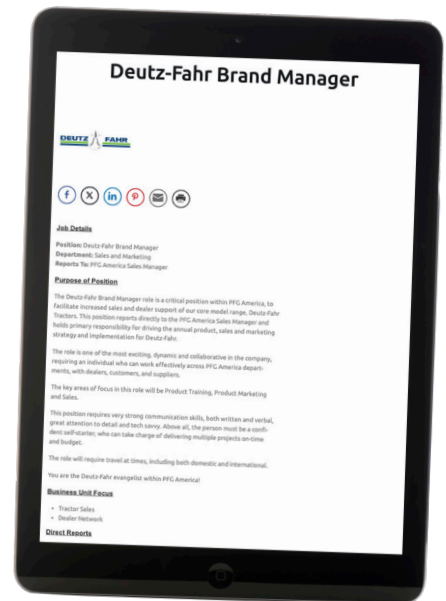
Deutz-Fahr Brand Manager

DEUTZ FAHR

Job Details

Position: Deutz-Fahr Brand Manager
Department: Sales and Marketing
Reports To: PFG America Sales Manager

Purpose of Position

The Deutz-Fahr Brand Manager role is a critical position within PFG America, to facilitate increased sales and dealer support of our core model range, Deutz-Fahr Tractors. This position reports directly to the PFG America Sales Manager and holds primary responsibility for driving the annual product, sales and marketing strategy and implementation for Deutz-Fahr.

The role is one of the most exciting, dynamic and collaborative in the company, requiring an individual who can work effectively across PFG America departments, with dealers, customers, and suppliers.

The key areas of focus in this role will be Product Training, Product Marketing and Sales.

This position requires very strong communication skills, both written and verbal, great attention to detail and tech savvy. Above all, the person must be a confident self-starter, who can take charge of delivering multiple projects on-time and budget.

The role will require travel at times, including both domestic and international.

You are the Deutz-Fahr evangelist within PFG America!

Business Unit Focus

• Tractor Sales
• Dealer Network

Direct Reports